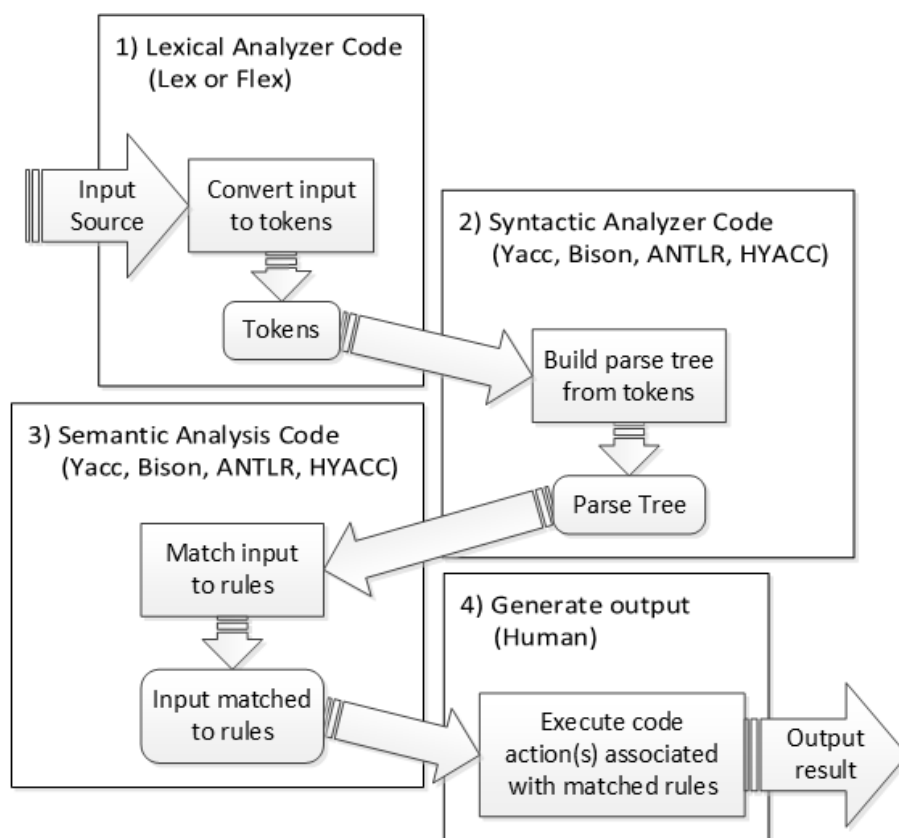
1) Lexical Analyzer Code
(Lex or Flex)

Input Source

Convert input to tokens

Tokens

2) Syntactic Analyzer Code
(Yacc, Bison, ANTLR, HYACC)

Build parse tree from tokens

Parse Tree

3) Semantic Analysis Code
(Yacc, Bison, ANTLR, HYACC)

Match input to rules

Input matched to rules

4) Generate output
(Human)

Execute code action(s) associated with matched rules

Output result